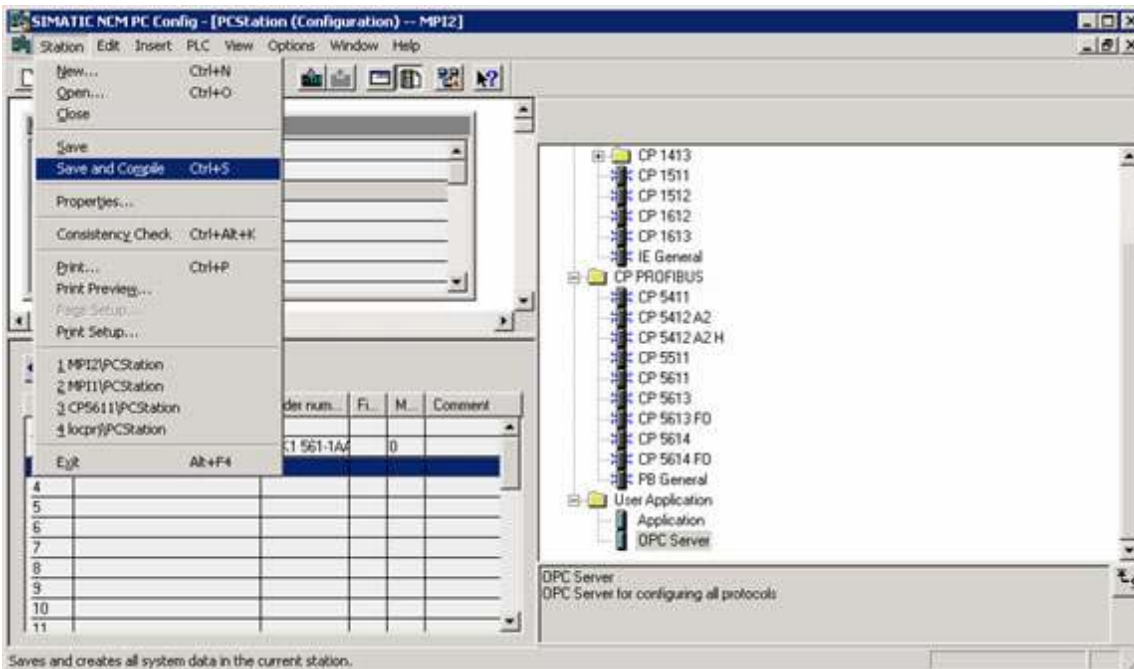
SIMATIC NCM PC Config - [PCStation (Configuration) -- MPI2]

Station Edit Insert PLC View Options Window Help

New... Ctrl+N
Open... Ctrl+O
Close
Save
Save and Compile Ctrl+S
Properties...
Consistency Check Ctrl+Alt+K
Print... Ctrl+P
Print Preview...
Page Setup...
Print Setup...
1 MPI2\PCStation
2 MPI1\PCStation
3 CP5611\PCStation
4 locpr\PCStation
Exit Alt+F4

| | | der num... | Fi... | M... | Comment |
|---|---|---|---|---|---|
| | | K1 561-1AA | | 0 | |
| | | | | | |
| 4 | | | | | |
| 5 | | | | | |
| 6 | | | | | |
| 7 | | | | | |
| 8 | | | | | |
| 9 | | | | | |
| 10 | | | | | |
| 11 | | | | | |

CP 1413
CP 1511
CP 1512
CP 1612
CP 1613
IE General
CP PROFIBUS
CP 5411
CP 5412 A2
CP 5412 A2 H
CP 5511
CP 5611
CP 5613
CP 5613 FO
CP 5614
CP 5614 FO
PB General
User Application
Application
OPC Server

OPC Server
OPC Server for configuring all protocols

Saves and creates all system data in the current station.